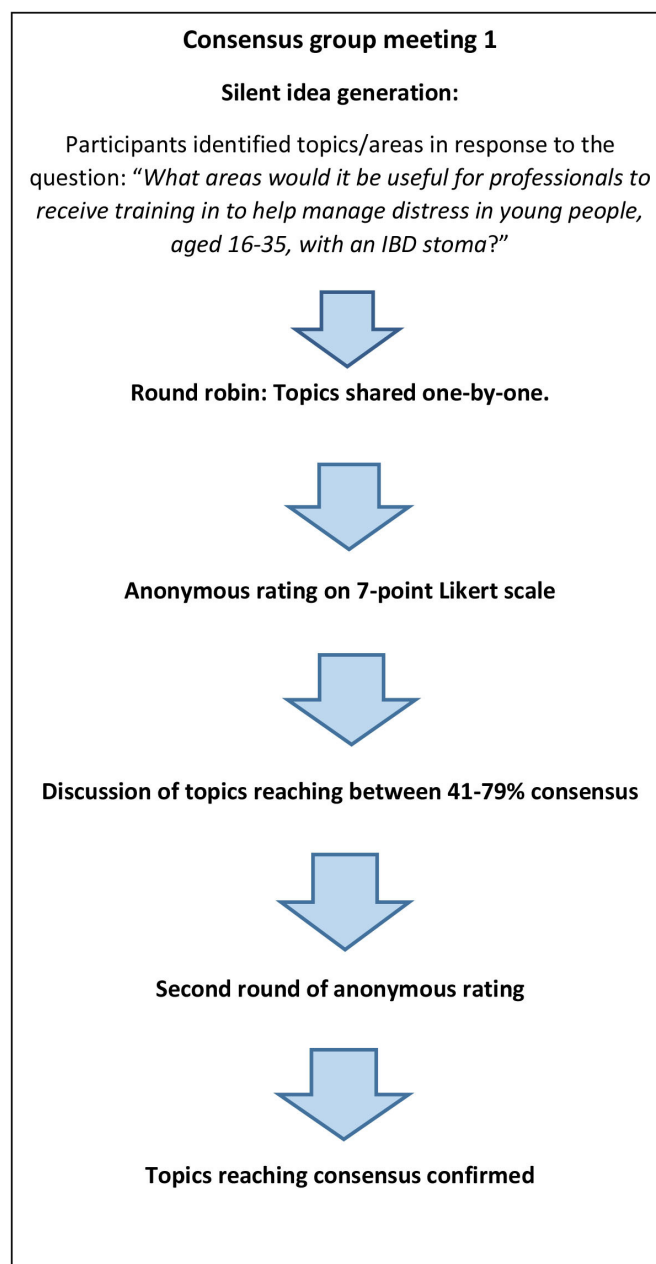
Consensus group meeting 1

Silent idea generation:

Participants identified topics/areas in response to the question: "What areas would it be useful for professionals to receive training in to help manage distress in young people, aged 16-35, with an IBD stoma?"

Round robin: Topics shared one-by-one.

Anonymous rating on 7-point Likert scale

Discussion of topics reaching between 41-79% consensus

Second round of anonymous rating

Topics reaching consensus confirmed